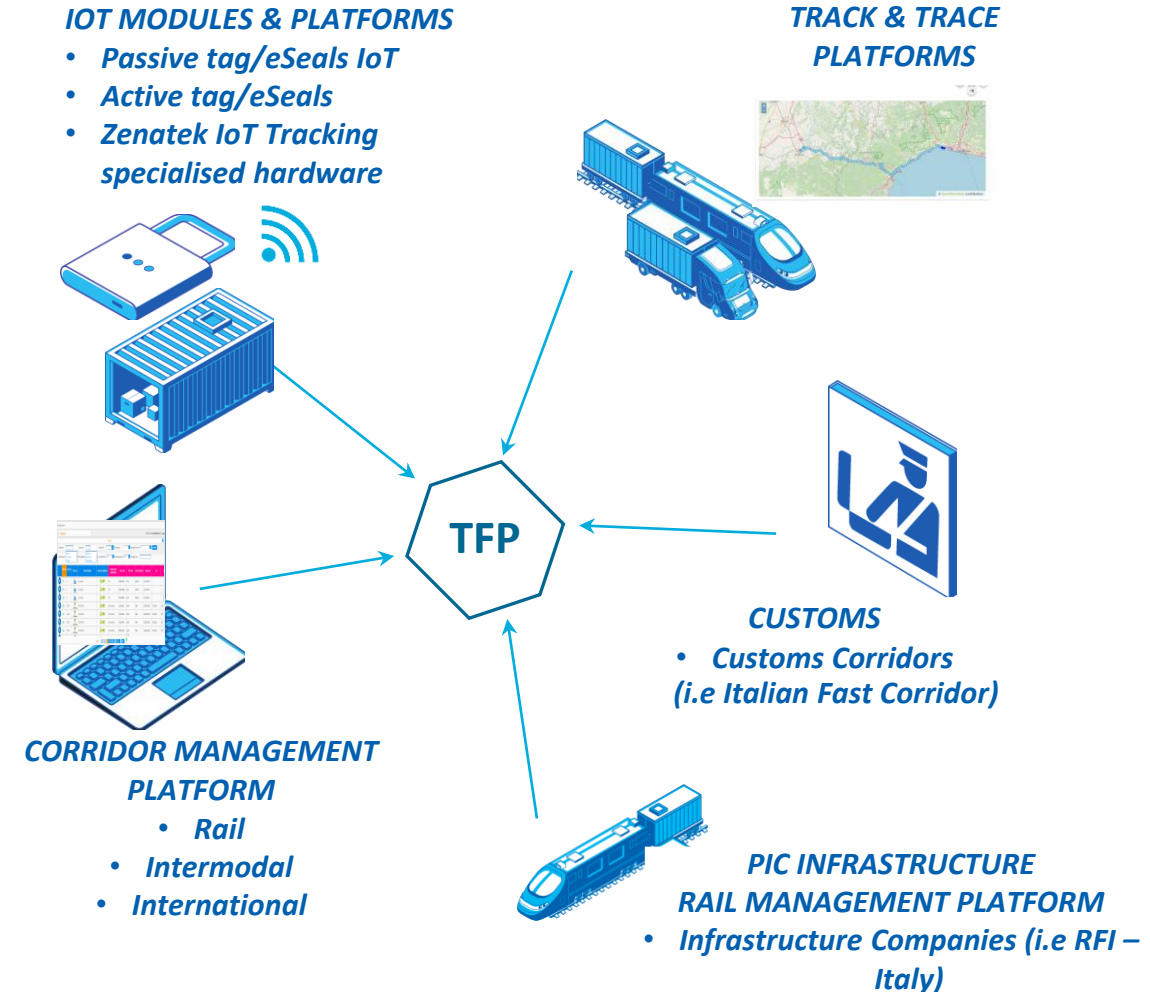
IOT MODULES & PLATFORMS
• Passive tag/eSeals IoT
• Active tag/eSeals
• Zenatek IoT Tracking specialised hardware

TRACK & TRACE PLATFORMS

TFP

CUSTOMS
• Customs Corridors (i.e Italian Fast Corridor)

CORRIDOR MANAGEMENT PLATFORM
• Rail
• Intermodal
• International

PIC INFRASTRUCTURE RAIL MANAGEMENT PLATFORM
• Infrastructure Companies (i.e RFI – Italy)